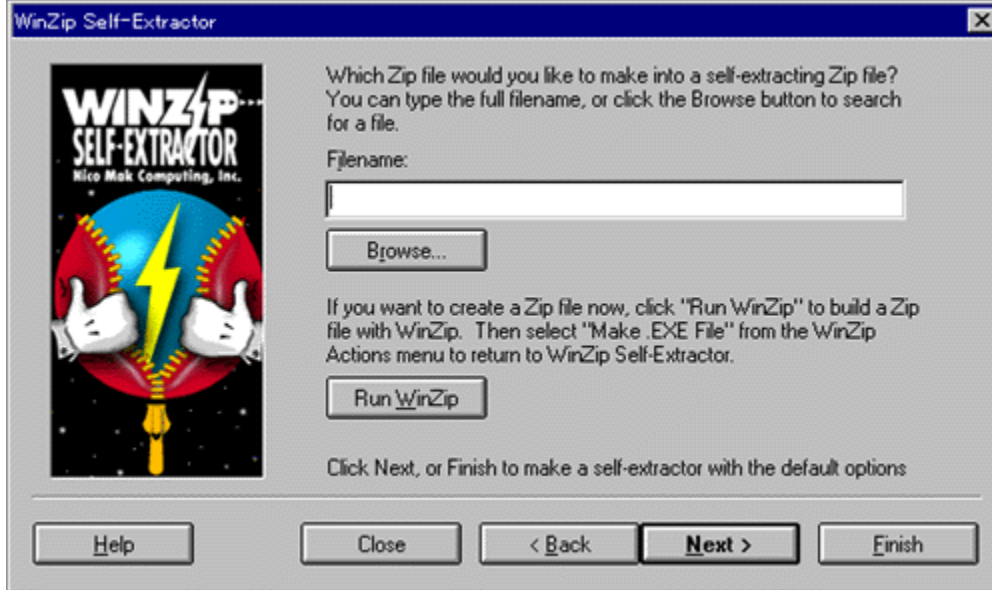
WinZip Self-Extractor

WINZIP
SELF-EXTRACTOR
Nico Mak Computing, Inc.

Which Zip file would you like to make into a self-extracting Zip file? You can type the full filename, or click the Browse button to search for a file.

Filename:

Browse...

If you want to create a Zip file now, click "Run WinZip" to build a Zip file with WinZip. Then select "Make .EXE File" from the WinZip Actions menu to return to WinZip Self-Extractor.

Run WinZip

Click Next, or Finish to make a self-extractor with the default options

Help

Close

< Back

Next >

Finish